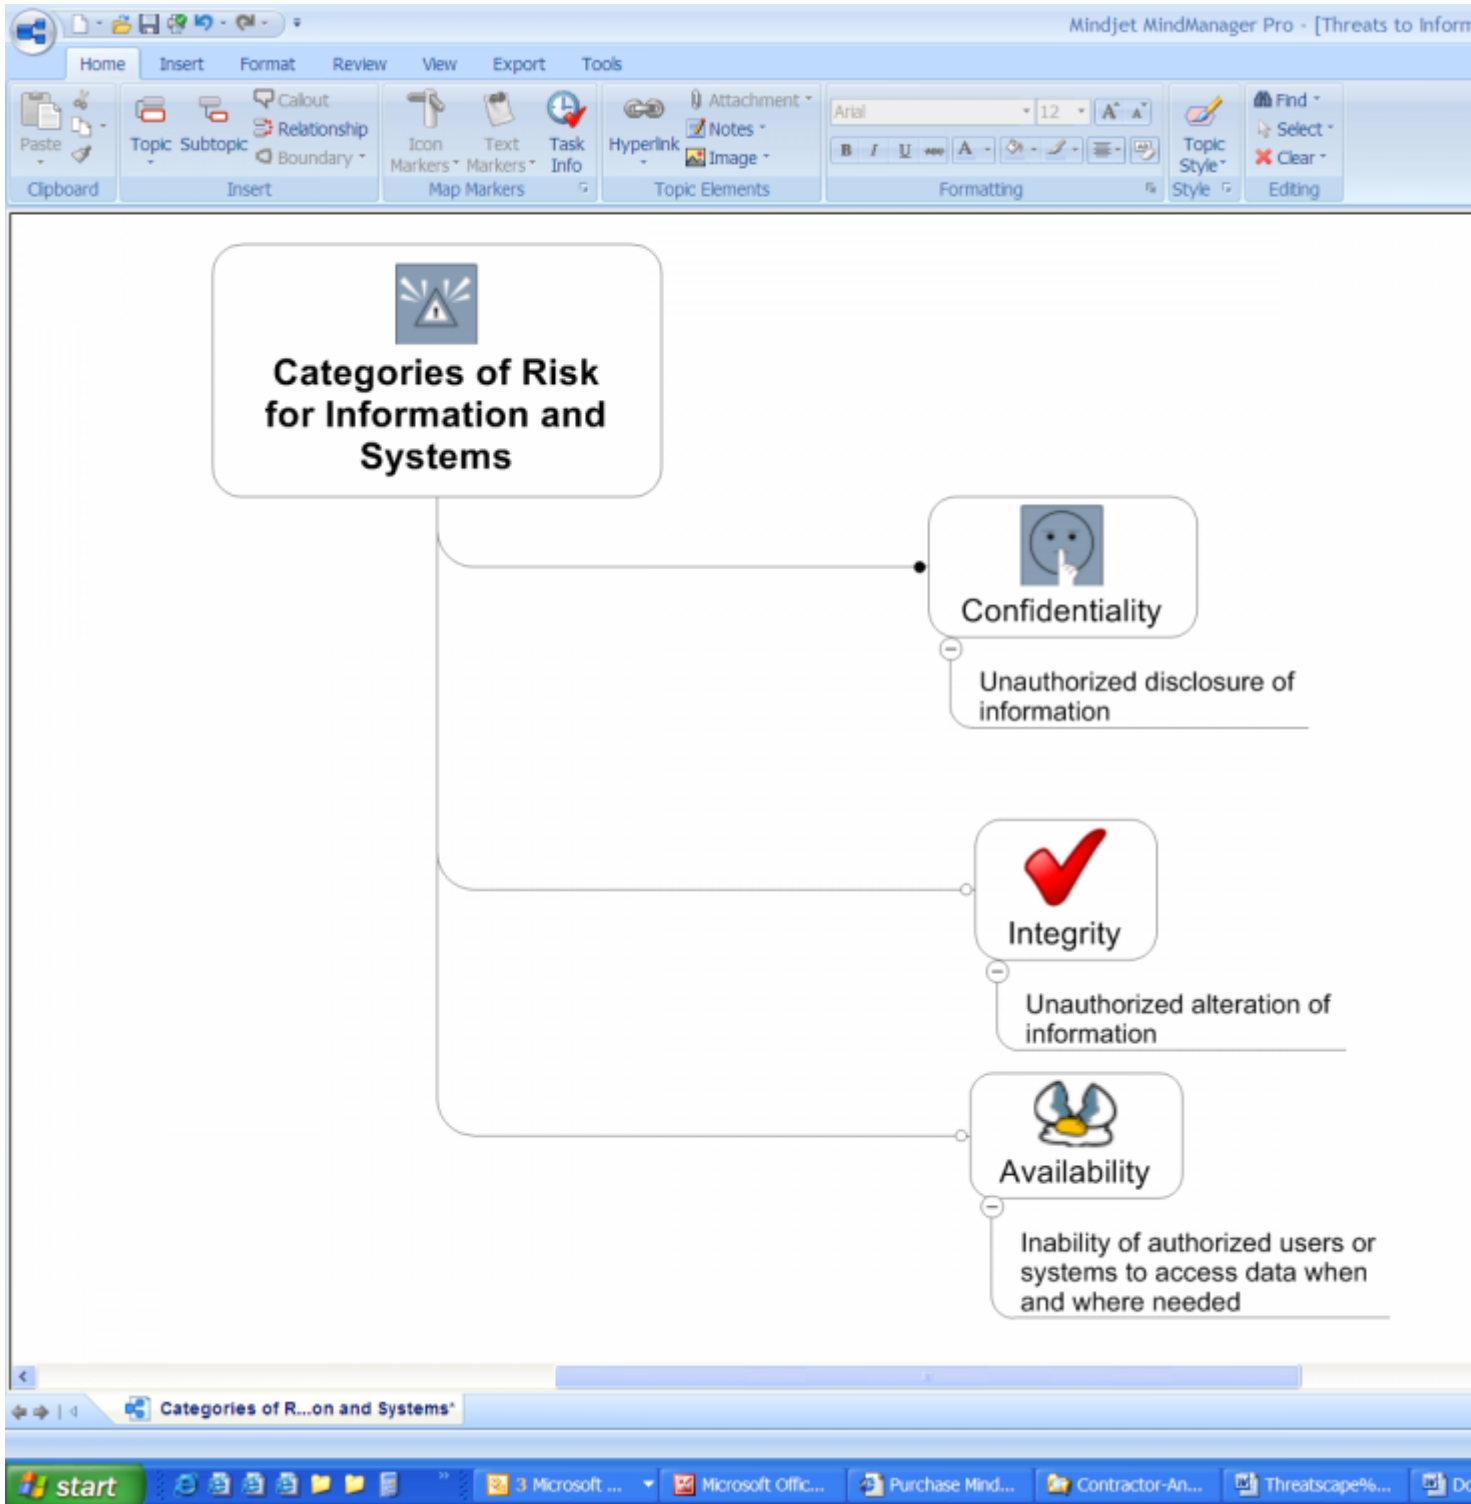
Mindjet MindManager Pro - [Threats to Inform

Home Insert Format Review View Export Tools

Paste
Clipboard

Topic Subtopic Callout Relationship Boundary
Insert

Icon Markers Text Markers Task Info
Map Markers

Hyperlink Attachment Notes Image
Topic Elements

Arial 12
B I U
Formatting

Topic Style
Style

Find Select Clear
Editing

Categories of Risk for Information and Systems

Confidentiality

Unauthorized disclosure of information

Integrity

Unauthorized alteration of information

Availability

Inability of authorized users or systems to access data when and where needed

Categories of R...on and Systems*

start 3 Microsoft ... Microsoft Offic... Purchase Mind... Contractor-An... Threatscape%... Do